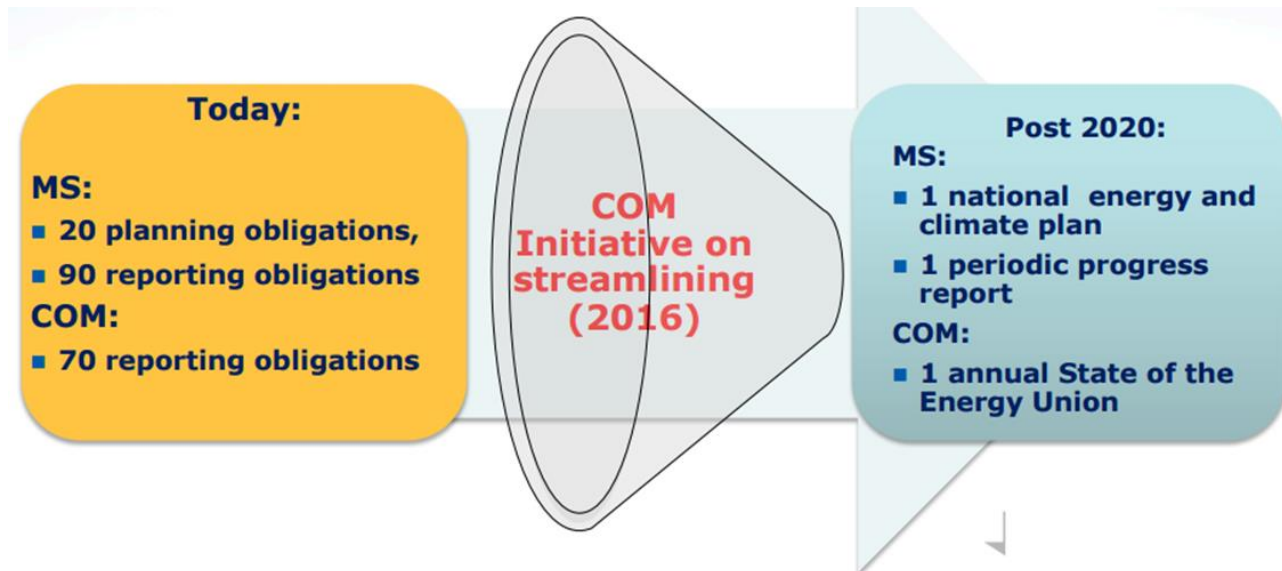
Today:

MS:

- 20 planning obligations,
- 90 reporting obligations

COM:

- 70 reporting obligations

COM Initiative on streamlining (2016)

Post 2020:

MS:

- 1 national energy and climate plan
- 1 periodic progress report

COM:

- 1 annual State of the Energy Union